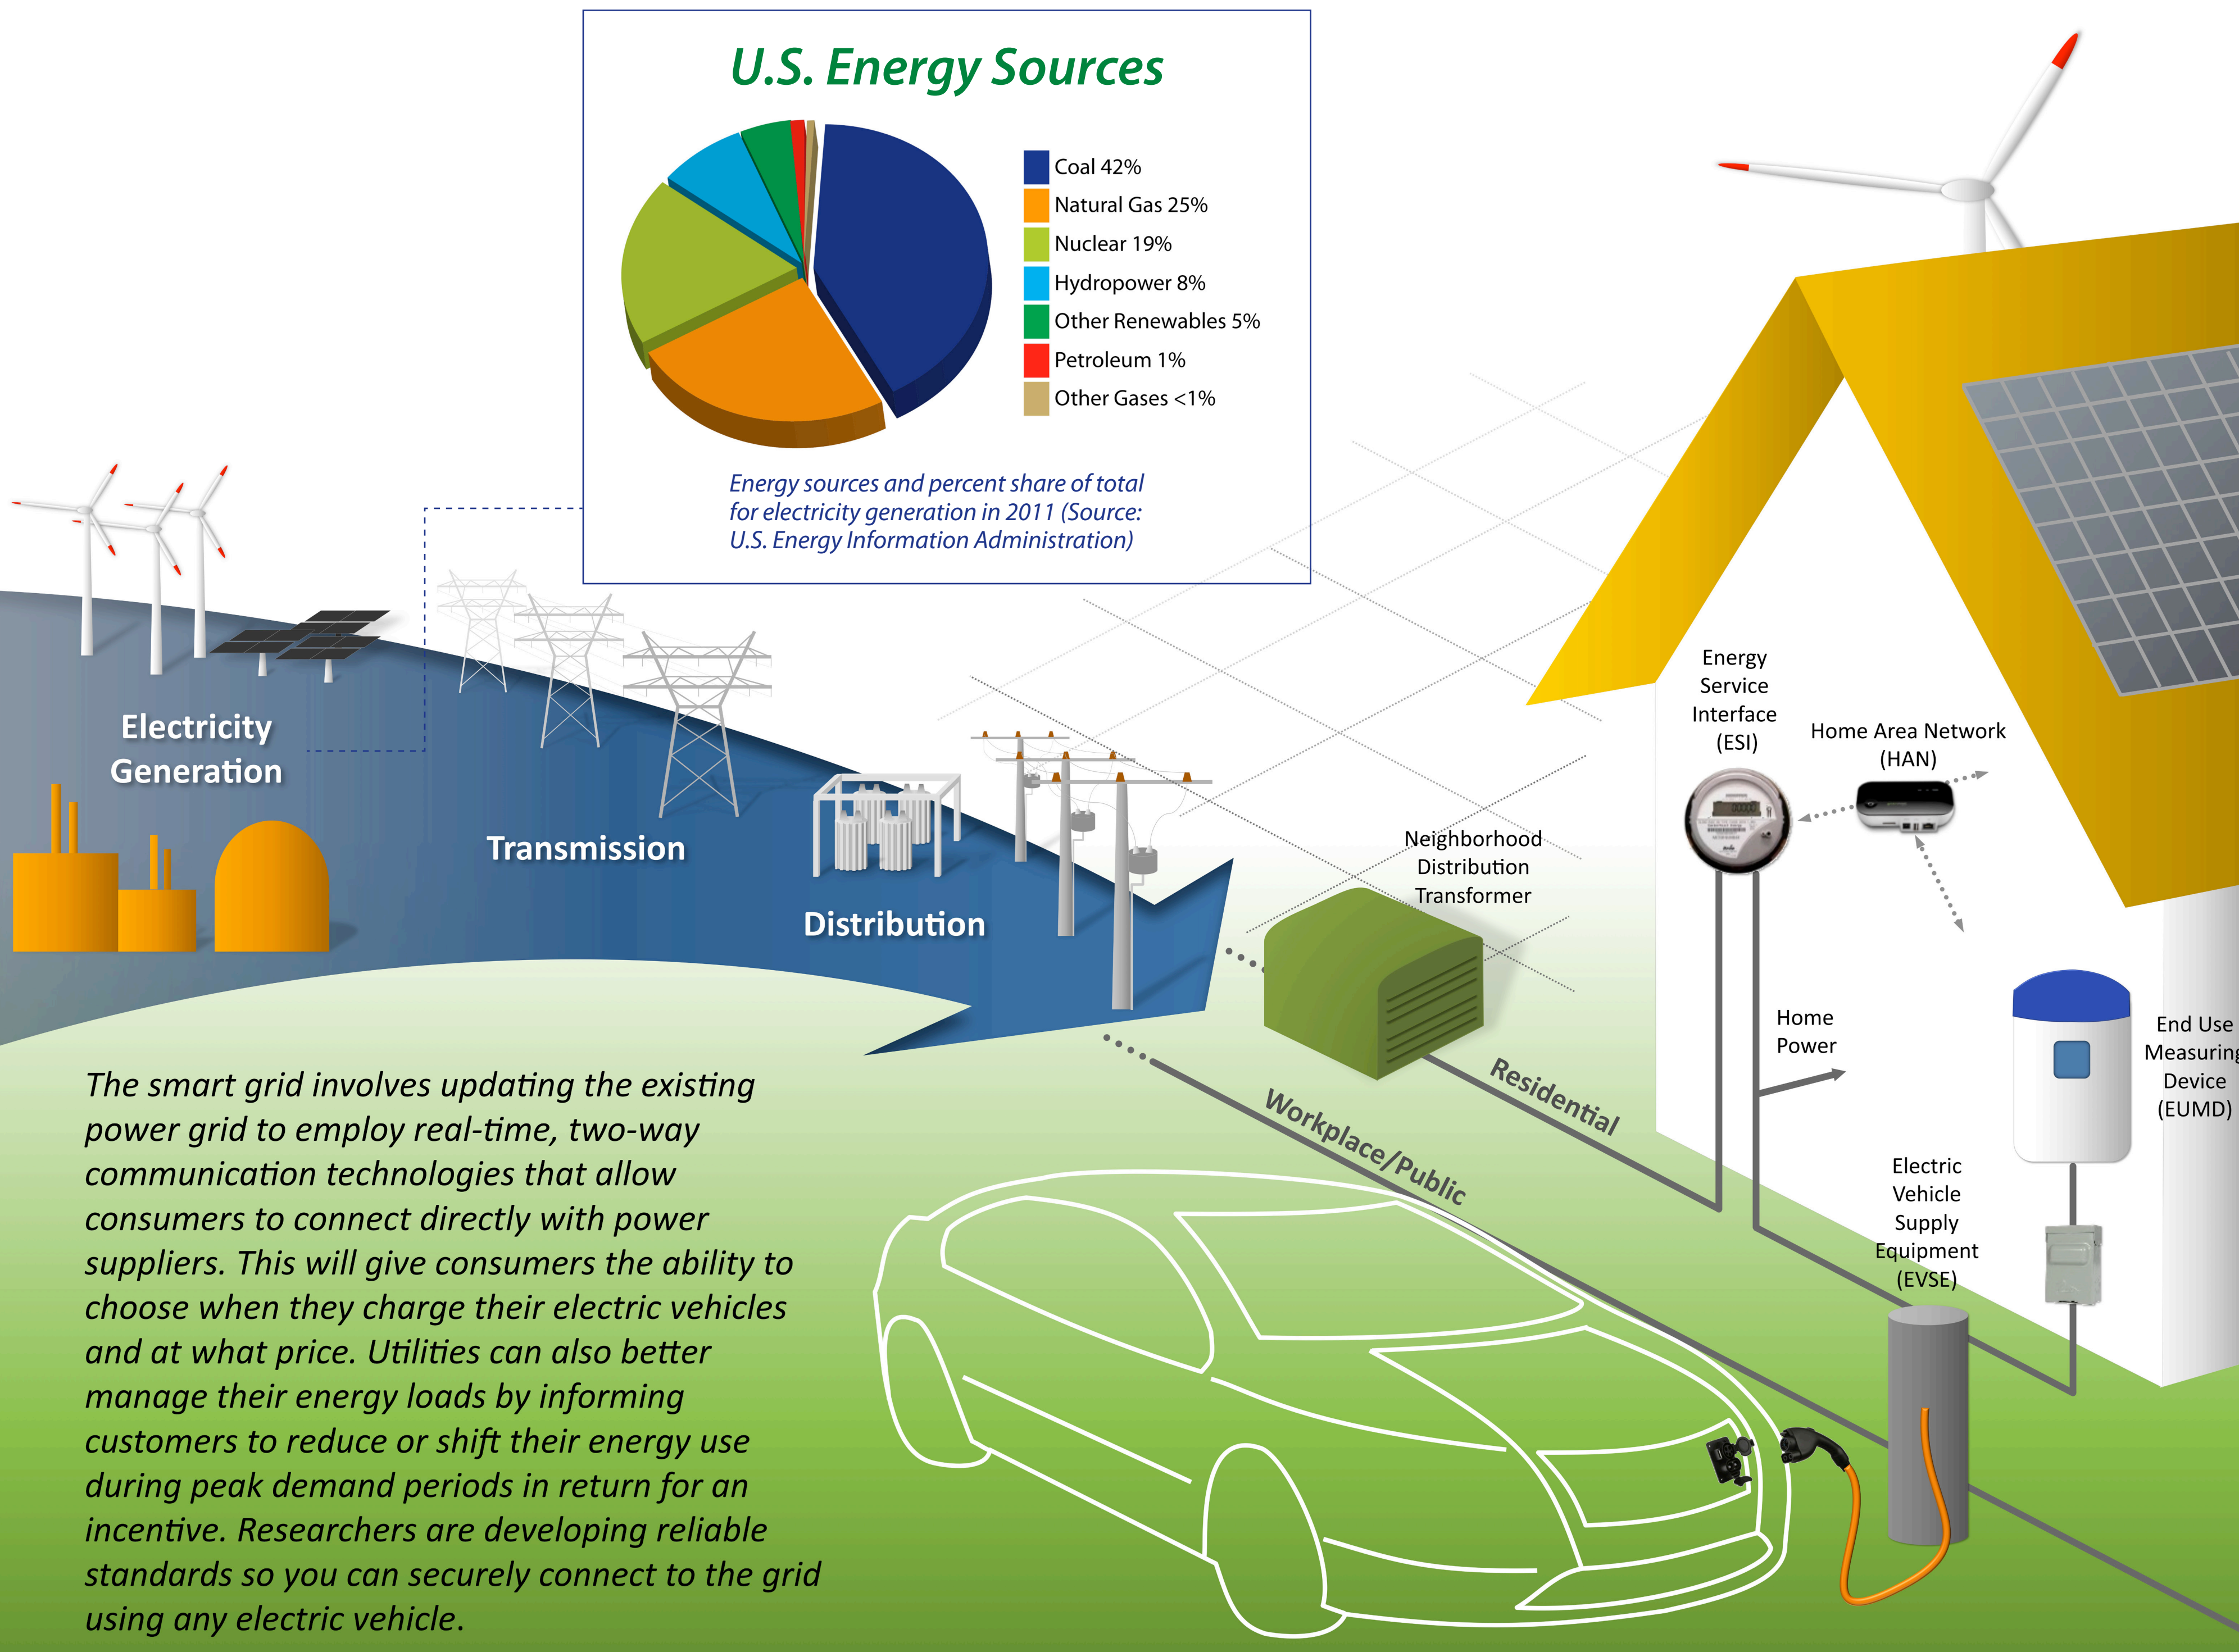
U.S. Energy Sources

Coal 42%
Natural Gas 25%
Nuclear 19%
Hydropower 8%
Other Renewables 5%
Petroleum 1%
Other Gases <1%

Energy sources and percent share of total for electricity generation in 2011 (Source: U.S. Energy Information Administration)

Electricity Generation

Transmission

Distribution

Neighborhood Distribution Transformer

Energy Service Interface (ESI)

Home Area Network (HAN)

Home Power

End Use Measuring Device (EUMD)

Electric Vehicle Supply Equipment (EVSE)

Residential

Workplace/Public

The smart grid involves updating the existing power grid to employ real-time, two-way communication technologies that allow consumers to connect directly with power suppliers. This will give consumers the ability to choose when they charge their electric vehicles and at what price. Utilities can also better manage their energy loads by informing customers to reduce or shift their energy use during peak demand periods in return for an incentive. Researchers are developing reliable standards so you can securely connect to the grid using any electric vehicle.